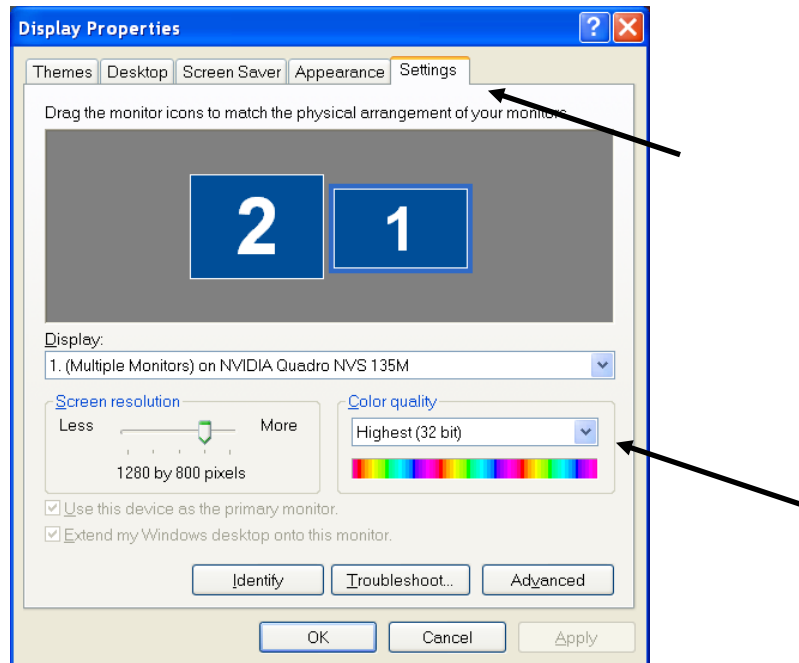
Display Properties

?

Themes | Desktop | Screen Saver | Appearance | Settings

Drag the monitor icons to match the physical arrangement of your monitors.

2

1

Display:

1. (Multiple Monitors) on NVIDIA Quadro NVS 135M

Screen resolution

Less

More

1280 by 800 pixels

Color quality

Highest (32 bit)

Use this device as the primary monitor.

Extend my Windows desktop onto this monitor.

Identify

Troubleshoot...

Advanced

OK

Cancel

Apply